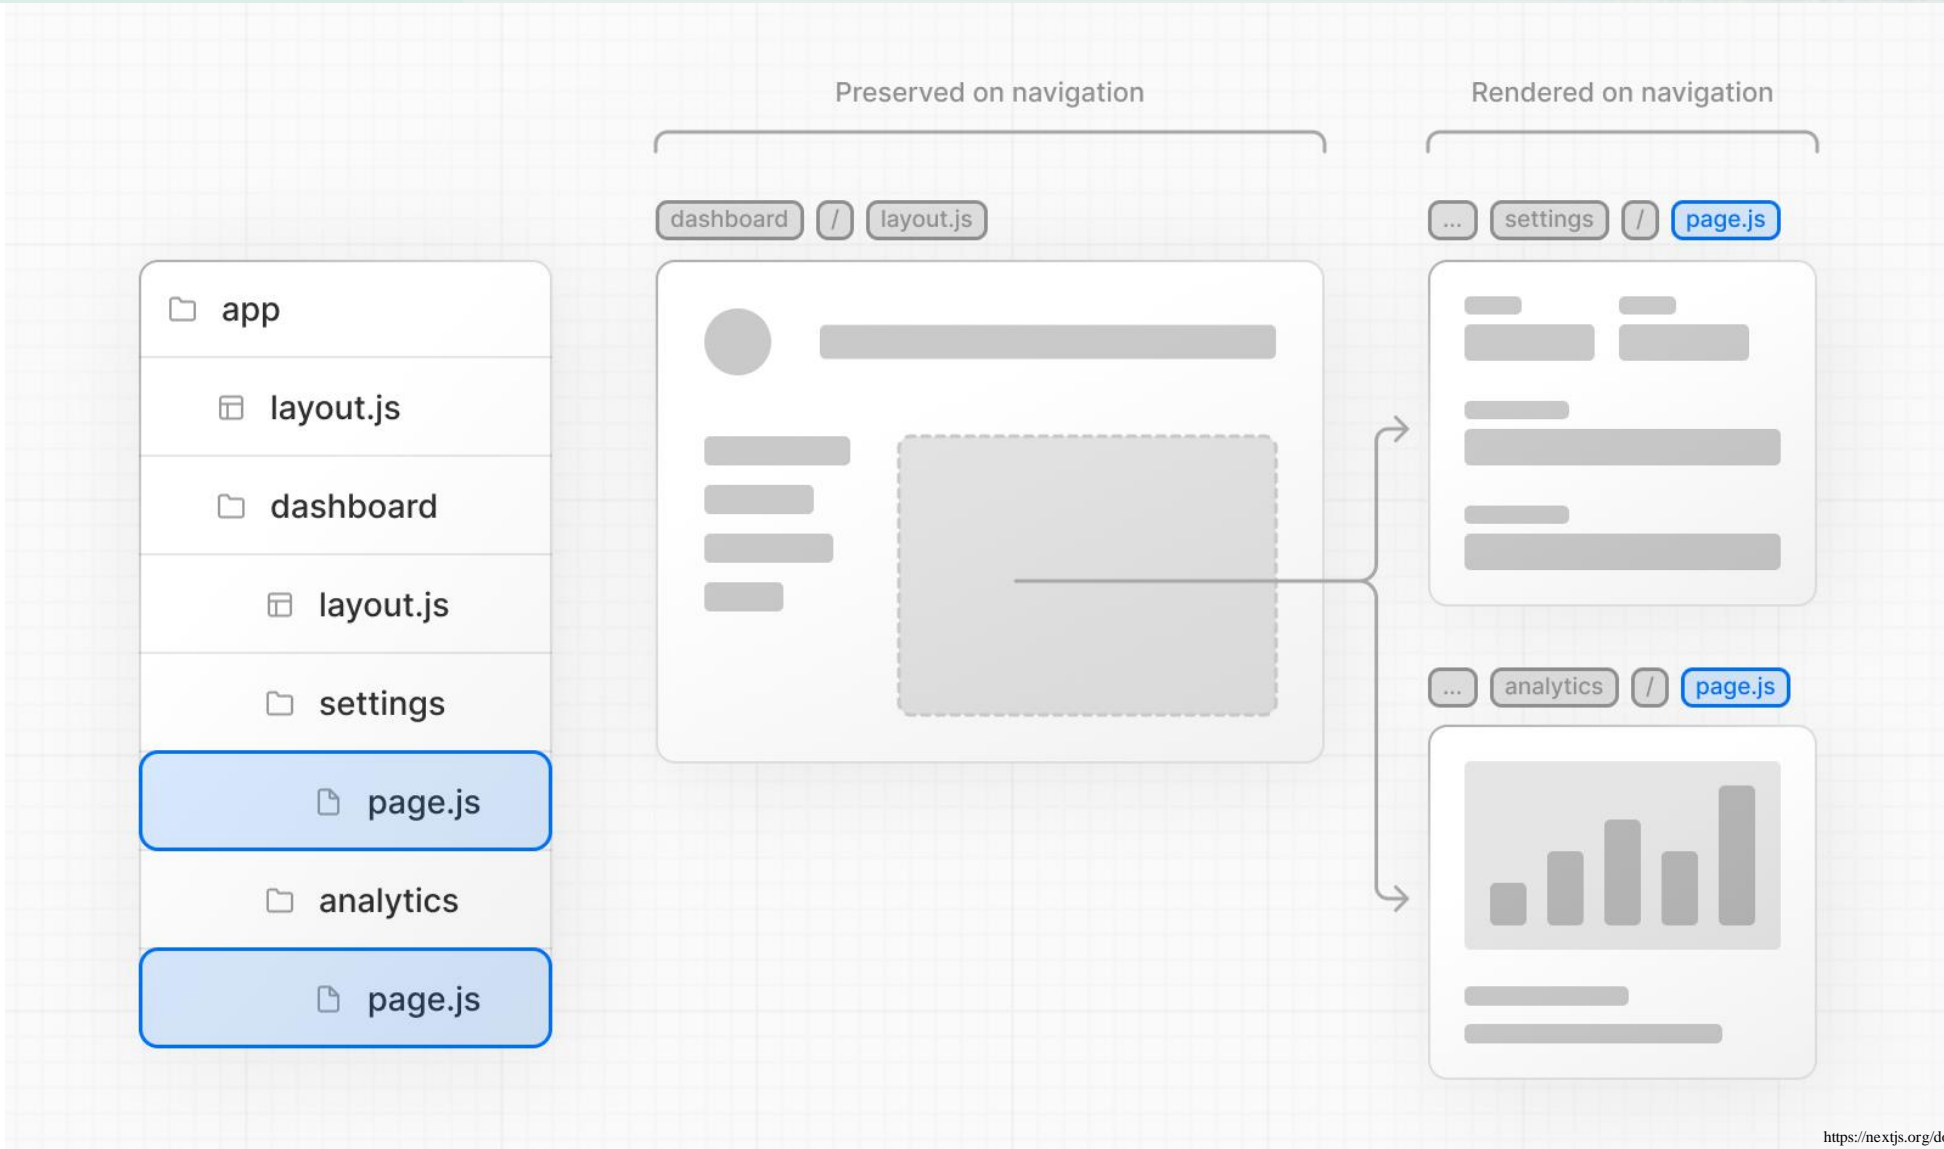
Preserved on navigation

Rendered on navigation

dashboard / layout.js

... settings / page.js

app

layout.js

dashboard

layout.js

settings

page.js

analytics

page.js

... analytics / page.js

https://nextjs.org/d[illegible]